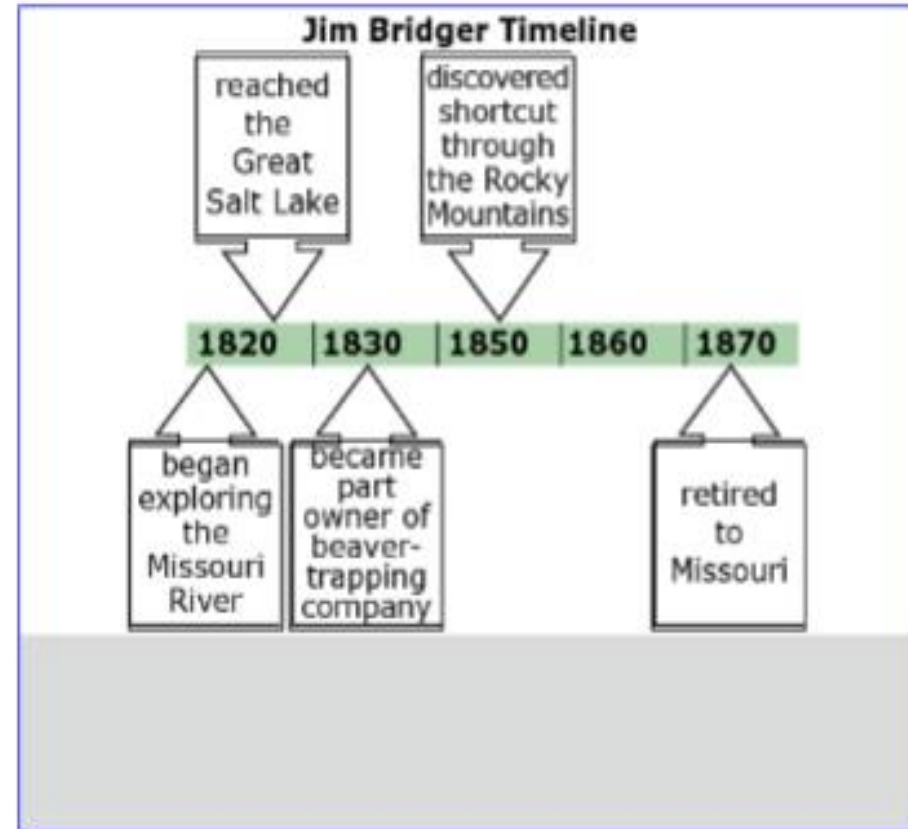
Jim Bridger Timeline

reached the Great Salt Lake

discovered shortcut through the Rocky Mountains

| 1820 | 1830 | 1850 | 1860 | 1870 |
|---|---|---|---|---|

began exploring the Missouri River

became part owner of beaver-trapping company

retired to Missouri